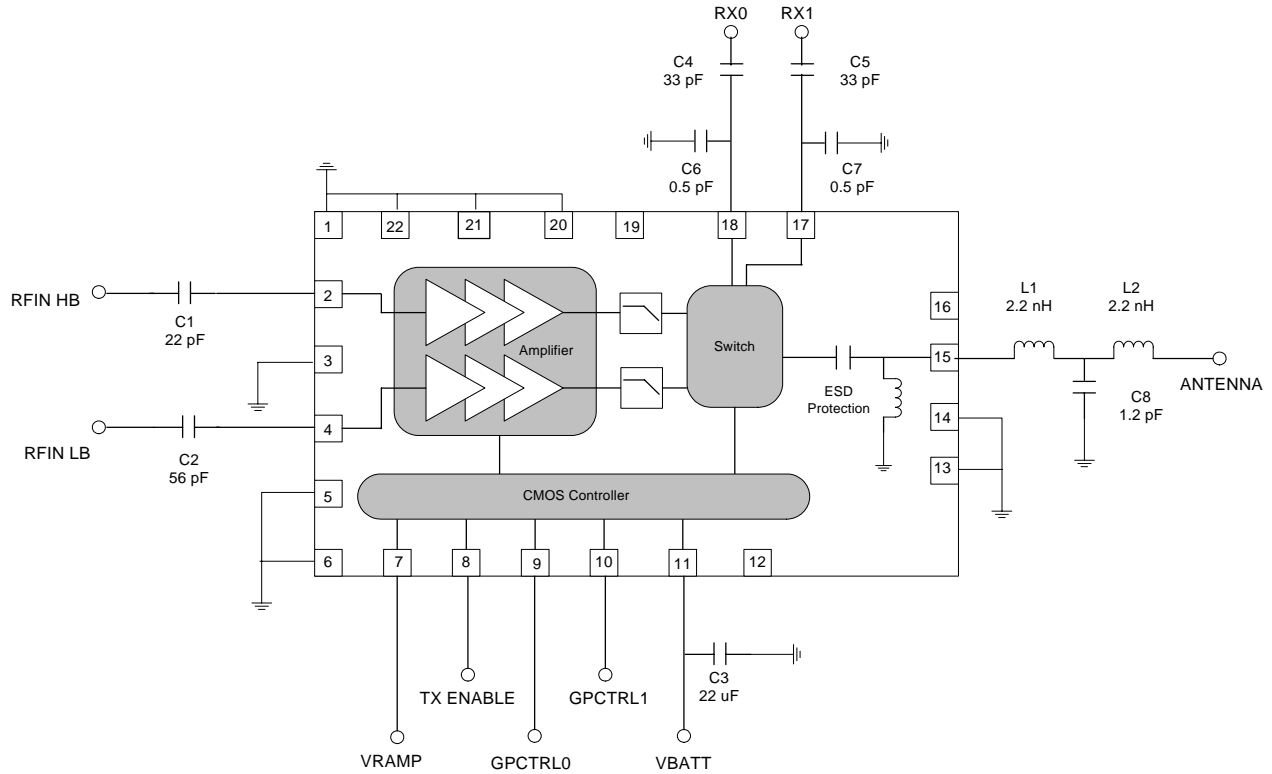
RX0
RX1
C4
33 pF
C5
33 pF
C6
0.5 pF
C7
0.5 pF
1
22
21
20
19
18
17
RFIN HB
C1
22 pF
2
3
RFIN LB
C2
56 pF
4
Amplifier
Switch
16
L1
2.2 nH
L2
2.2 nH
15
ANTENNA
ESD Protection
C8
1.2 pF
14
13
5
CMOS Controller
6
7
8
9
10
11
12
TX ENABLE
GPCTRL1
C3
22 uF
VRAMP
GPCTRL0
VBATT